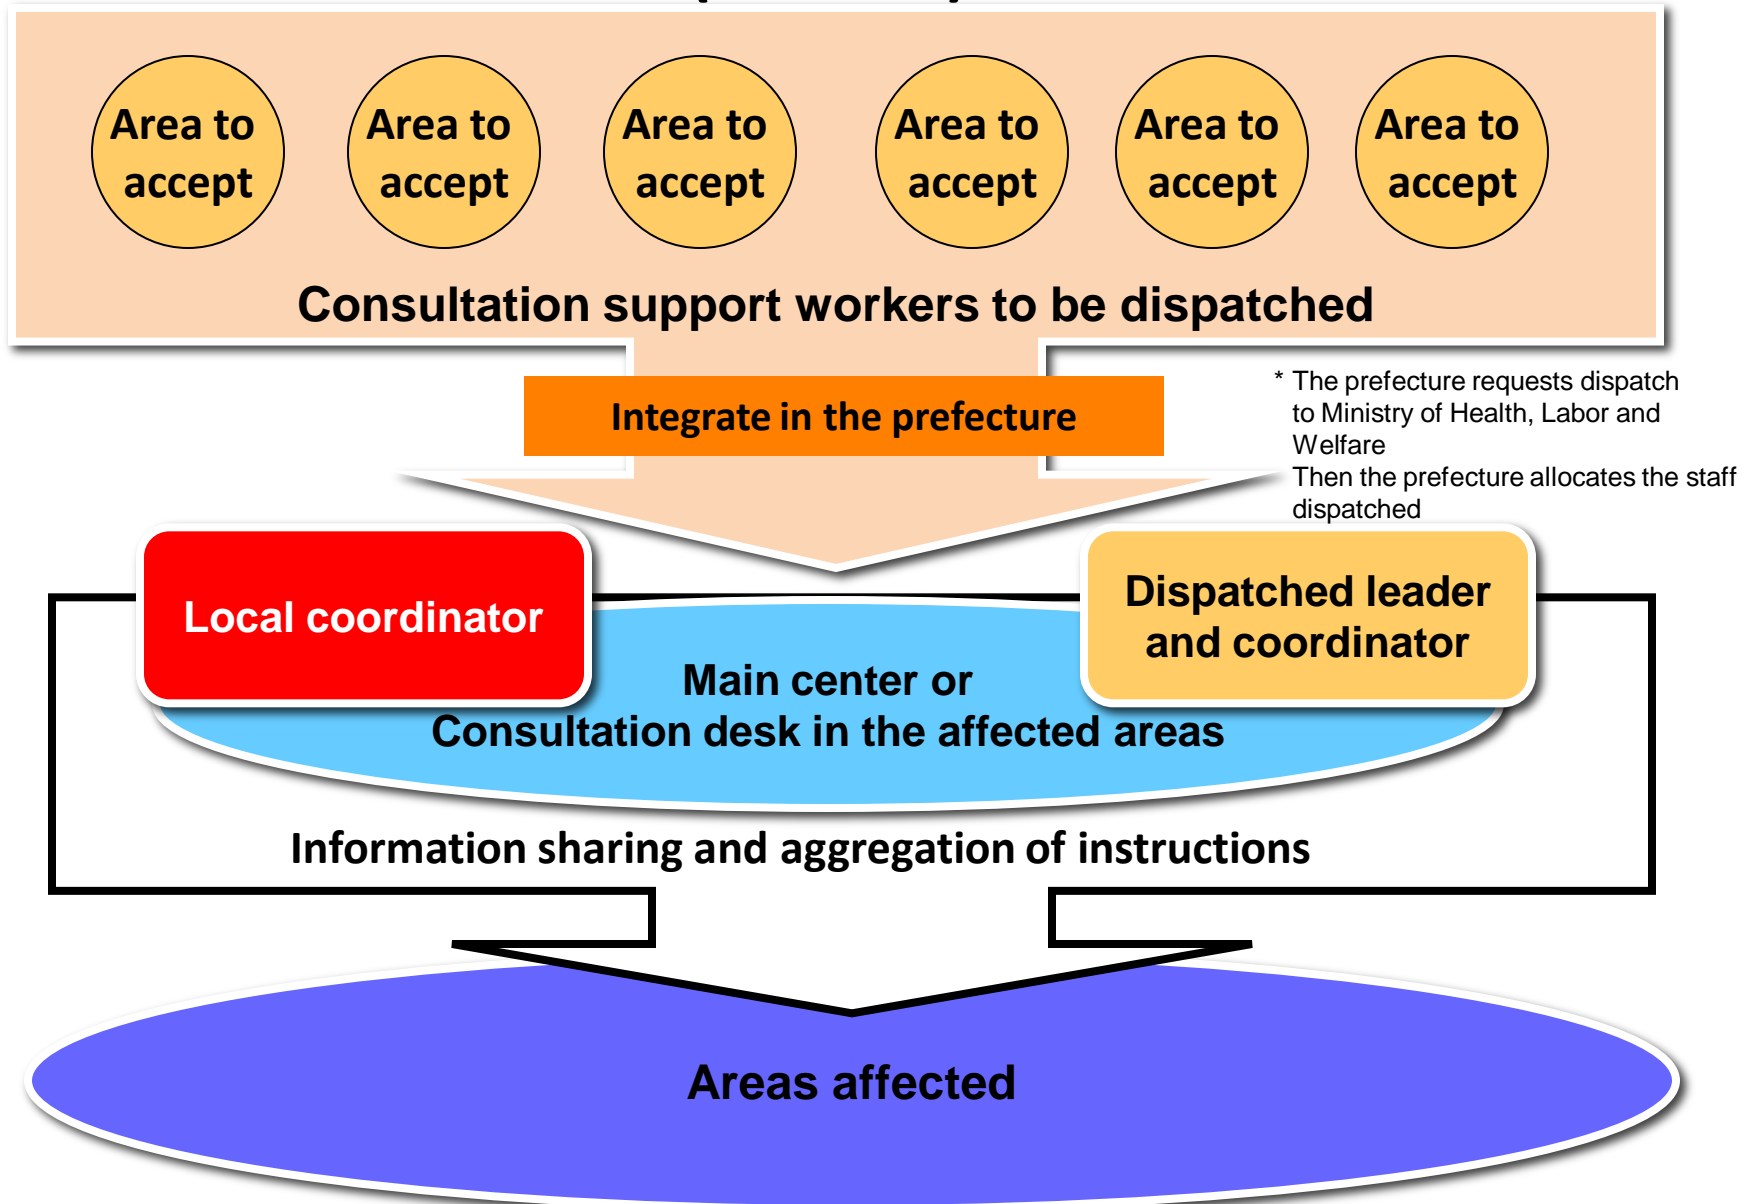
Area to accept

Area to accept

Area to accept

Area to accept

Area to accept

Area to accept

Consultation support workers to be dispatched

Integrate in the prefecture

* The prefecture requests dispatch to Ministry of Health, Labor and Welfare
Then the prefecture allocates the staff dispatched

Local coordinator

Dispatched leader and coordinator

Main center or
Consultation desk in the affected areas

Information sharing and aggregation of instructions

Areas affected